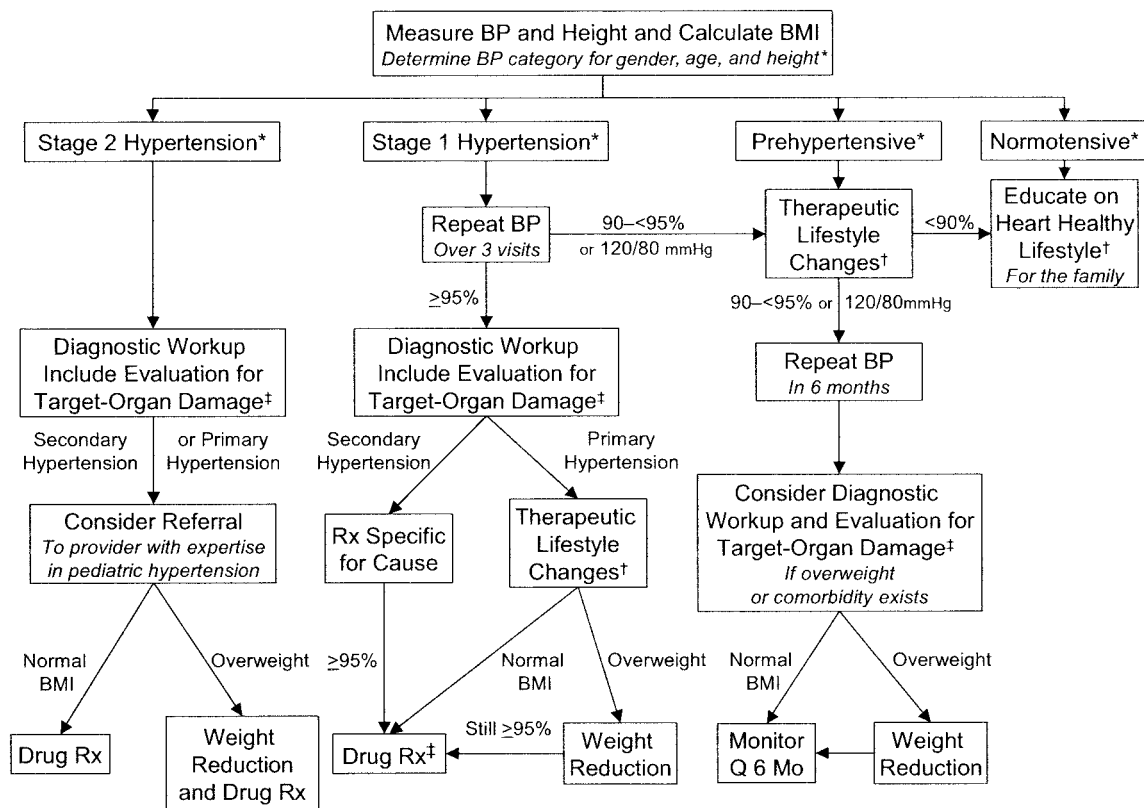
Measure BP and Height and Calculate BMI
*Determine BP category for gender, age, and height**

Stage 2 Hypertension*

Stage 1 Hypertension*

Prehypertensive*

Normotensive*

Educate on Heart Healthy Lifestyle†
*For the family*

Repeat BP
*Over 3 visits*

90–<95% or 120/80 mmHg

Therapeutic Lifestyle Changes†

<90%

$\geq$95%

90–<95% or 120/80mmHg

Repeat BP
*In 6 months*

Diagnostic Workup Include Evaluation for Target-Organ Damage‡

Secondary Hypertension

or Primary Hypertension

Consider Referral
*To provider with expertise in pediatric hypertension*

Normal BMI

Overweight

Drug Rx

Weight Reduction and Drug Rx

Diagnostic Workup Include Evaluation for Target-Organ Damage‡

Secondary Hypertension

Primary Hypertension

Rx Specific for Cause

Therapeutic Lifestyle Changes†

$\geq$95%

Normal BMI

Overweight

Drug Rx‡

Still $\geq$95%

Weight Reduction

Consider Diagnostic Workup and Evaluation for Target-Organ Damage‡
*If overweight or comorbidity exists*

Normal BMI

Overweight

Monitor Q 6 Mo

Weight Reduction